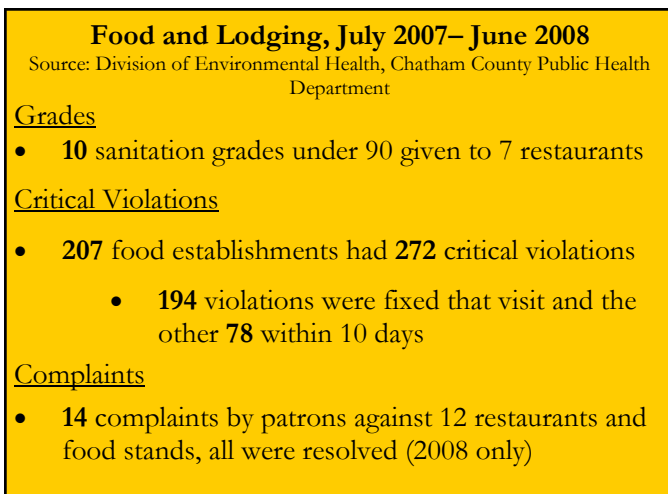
**Food and Lodging, July 2007– June 2008**
Source: Division of Environmental Health, Chatham County Public Health Department

Grades

- **10** sanitation grades under 90 given to 7 restaurants

Critical Violations

- **207** food establishments had **272** critical violations
    - **194** violations were fixed that visit and the other **78** within 10 days

Complaints

- **14** complaints by patrons against 12 restaurants and food stands, all were resolved (2008 only)